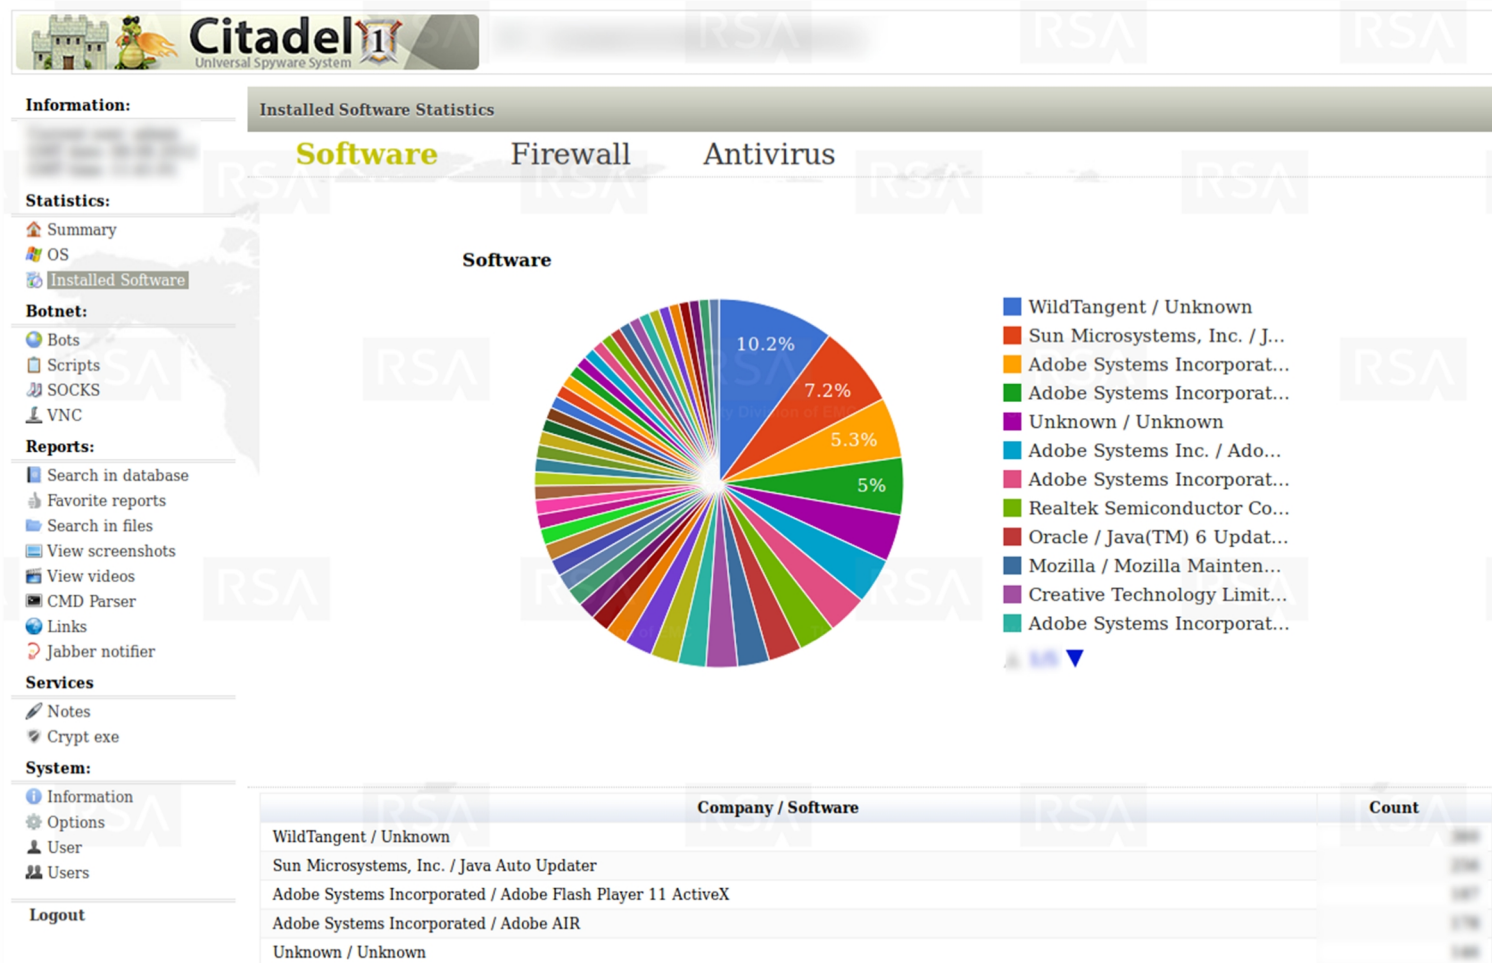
Citadel 1
Universal Spyware System

RSA

Information:
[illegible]

Statistics:
Summary
OS
Installed Software

Botnet:
Bots
Scripts
SOCKS
VNC

Reports:
Search in database
Favorite reports
Search in files
View screenshots
View videos
CMD Parser
Links
Jabber notifier

Services
Notes
Crypt exe

System:
Information
Options
User
Users

Logout

Installed Software Statistics

Software Firewall Antivirus

Software

10.2%
7.2%
5.3%
5%

WildTangent / Unknown
Sun Microsystems, Inc. / J...
Adobe Systems Incorporat...
Adobe Systems Incorporat...
Unknown / Unknown
Adobe Systems Inc. / Ado...
Adobe Systems Incorporat...
Realtek Semiconductor Co...
Oracle / Java(TM) 6 Updat...
Mozilla / Mozilla Mainten...
Creative Technology Limit...
Adobe Systems Incorporat...
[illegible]

| Company / Software | Count |
|---|---|
| WildTangent / Unknown | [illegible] |
| Sun Microsystems, Inc. / Java Auto Updater | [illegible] |
| Adobe Systems Incorporated / Adobe Flash Player 11 ActiveX | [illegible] |
| Adobe Systems Incorporated / Adobe AIR | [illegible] |
| Unknown / Unknown | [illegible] |